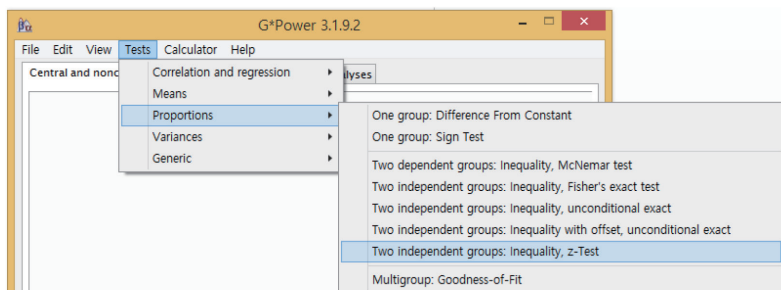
G*Power 3.1.9.2

File Edit View Tests Calculator Help

Central and nonc

lyses

Correlation and regression
Means
Proportions
Variances
Generic

One group: Difference From Constant
One group: Sign Test
Two dependent groups: Inequality, McNemar test
Two independent groups: Inequality, Fisher's exact test
Two independent groups: Inequality, unconditional exact
Two independent groups: Inequality with offset, unconditional exact
Two independent groups: Inequality, z-Test
Multigroup: Goodness-of-Fit